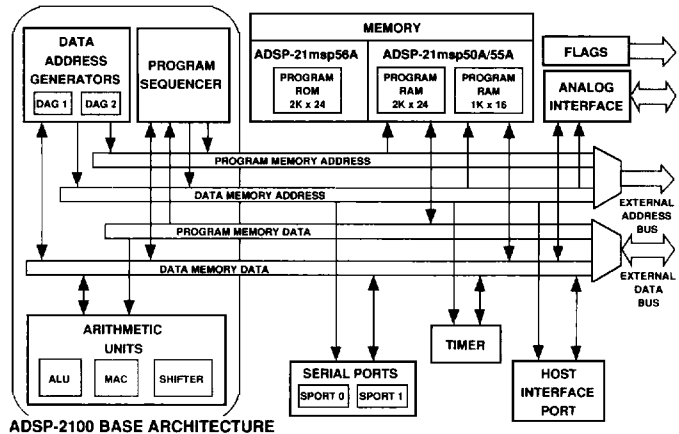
DATA ADDRESS GENERATORS

DAG 1

DAG 2

PROGRAM SEQUENCER

MEMORY

ADSP-21msp56A

PROGRAM ROM 2K x 24

ADSP-21msp50A/55A

PROGRAM RAM 2K x 24

PROGRAM RAM 1K x 16

FLAGS

ANALOG INTERFACE

PROGRAM MEMORY ADDRESS

DATA MEMORY ADDRESS

EXTERNAL ADDRESS BUS

PROGRAM MEMORY DATA

DATA MEMORY DATA

EXTERNAL DATA BUS

ARITHMETIC UNITS

ALU

MAC

SHIFTER

SERIAL PORTS

SPORT 0

SPORT 1

TIMER

HOST INTERFACE PORT

ADSP-2100 BASE ARCHITECTURE